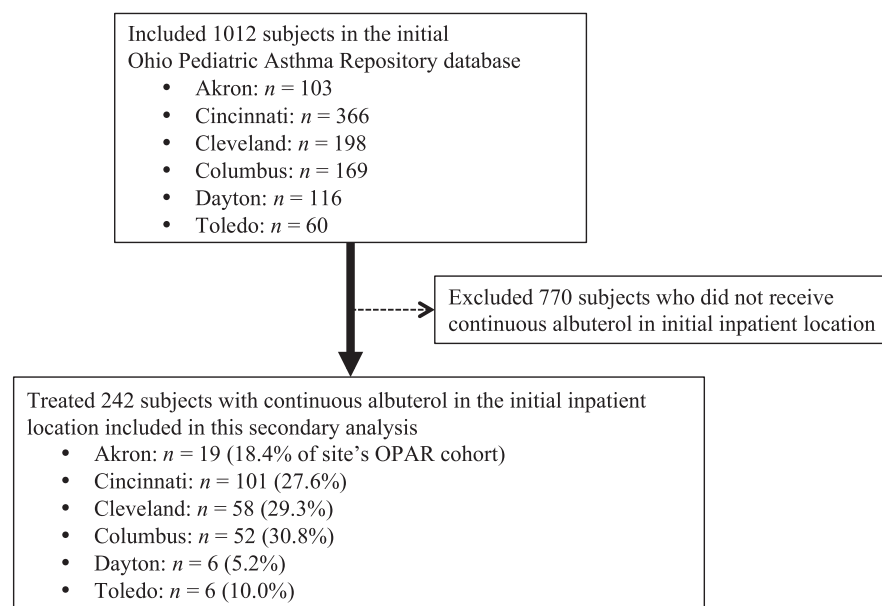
Included 1012 subjects in the initial Ohio Pediatric Asthma Repository database
• Akron: $n = 103$
• Cincinnati: $n = 366$
• Cleveland: $n = 198$
• Columbus: $n = 169$
• Dayton: $n = 116$
• Toledo: $n = 60$

Excluded 770 subjects who did not receive continuous albuterol in initial inpatient location

Treated 242 subjects with continuous albuterol in the initial inpatient location included in this secondary analysis
• Akron: $n = 19$ (18.4% of site's OPAR cohort)
• Cincinnati: $n = 101$ (27.6%)
• Cleveland: $n = 58$ (29.3%)
• Columbus: $n = 52$ (30.8%)
• Dayton: $n = 6$ (5.2%)
• Toledo: $n = 6$ (10.0%)